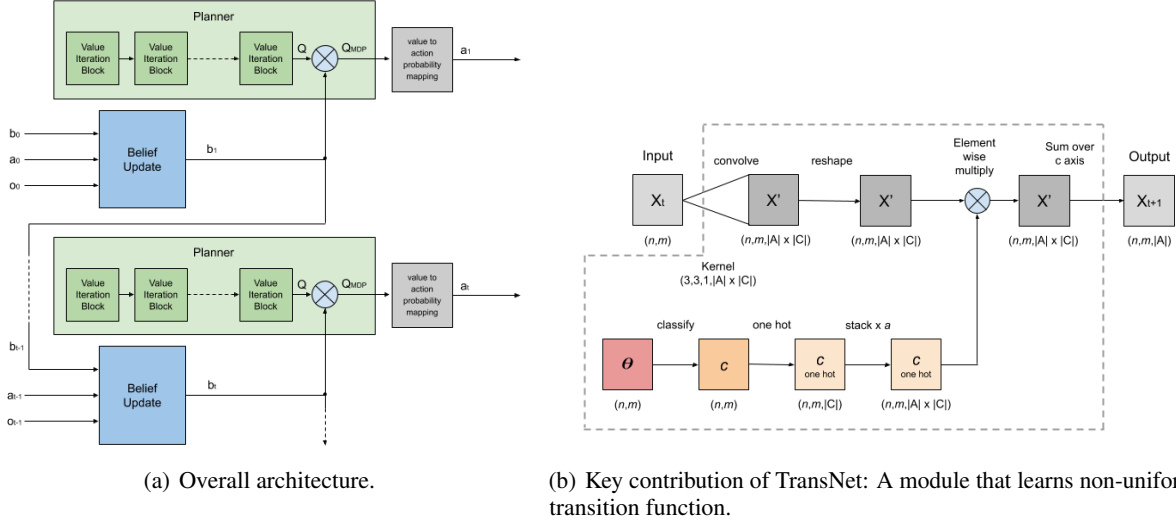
Planner

Value Iteration Block

Value Iteration Block

Value Iteration Block

Q

$Q_{MDP}$

value to action probability mapping

$a_1$

$b_0$

$a_0$

$o_0$

Belief Update

$b_1$

Planner

Value Iteration Block

Value Iteration Block

Value Iteration Block

Q

$Q_{MDP}$

value to action probability mapping

$a_t$

$b_{t-1}$

$a_{t-1}$

$o_{t-1}$

Belief Update

$b_t$

(a) Overall architecture.

Input

$X_t$

$(n,m)$

convolve

Kernel $(3,3,1,|A| \times |C|)$

X'

$(n,m,|A| \times |C|)$

reshape

X'

$(n,m,|A| \times |C|)$

Element wise multiply

Sum over c axis

X'

$(n,m,|A| \times |C|)$

Output

$X_{t+1}$

$(n,m,|A|)$

classify

$\theta$

$(n,m)$

one hot

$c$

$(n,m)$

stack x $a$

$c$ one hot

$(n,m,|C|)$

$c$ one hot

$(n,m,|A| \times |C|)$

(b) Key contribution of TransNet: A module that learns non-unifor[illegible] transition function.